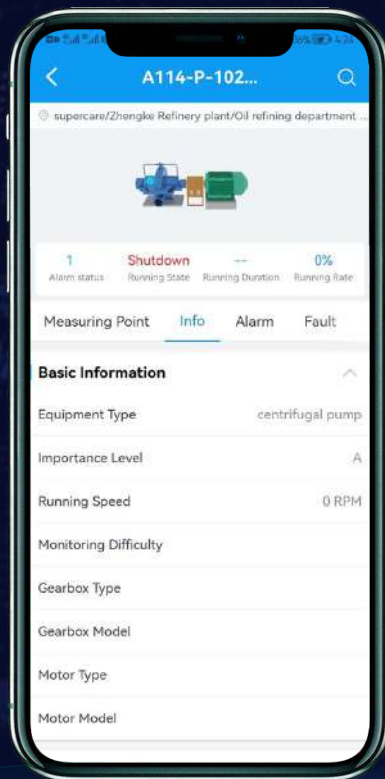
A114-P-102...

supercare/Zhengke Refinery plant/Oil refining department ...

1
Alarm status

Shutdown
Running State

--
Running Duration

0%
Running Rate

Measuring Point Info Alarm Fault

Basic Information

Equipment Type centrifugal pump

Importance Level A

Running Speed 0 RPM

Monitoring Difficulty

Gearbox Type

Gearbox Model

Motor Type

Motor Model